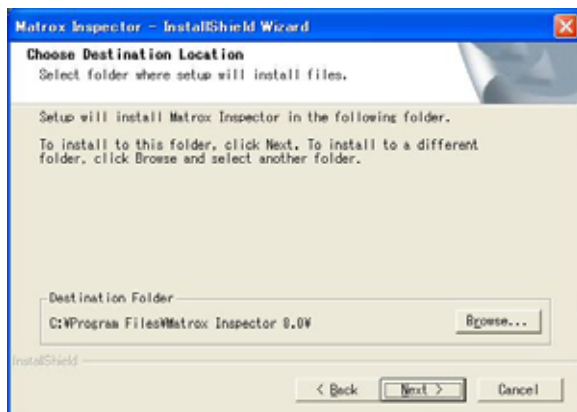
Matrox Inspector - InstallShield Wizard

Choose Destination Location
Select folder where setup will install files.

Setup will install Matrox Inspector in the following folder.

To install to this folder, click Next. To install to a different folder, click Browse and select another folder.

Destination Folder
C:¥Program Files¥Matrox Inspector 8.0¥

Browse...

InstallShield

< Back
Next >
Cancel